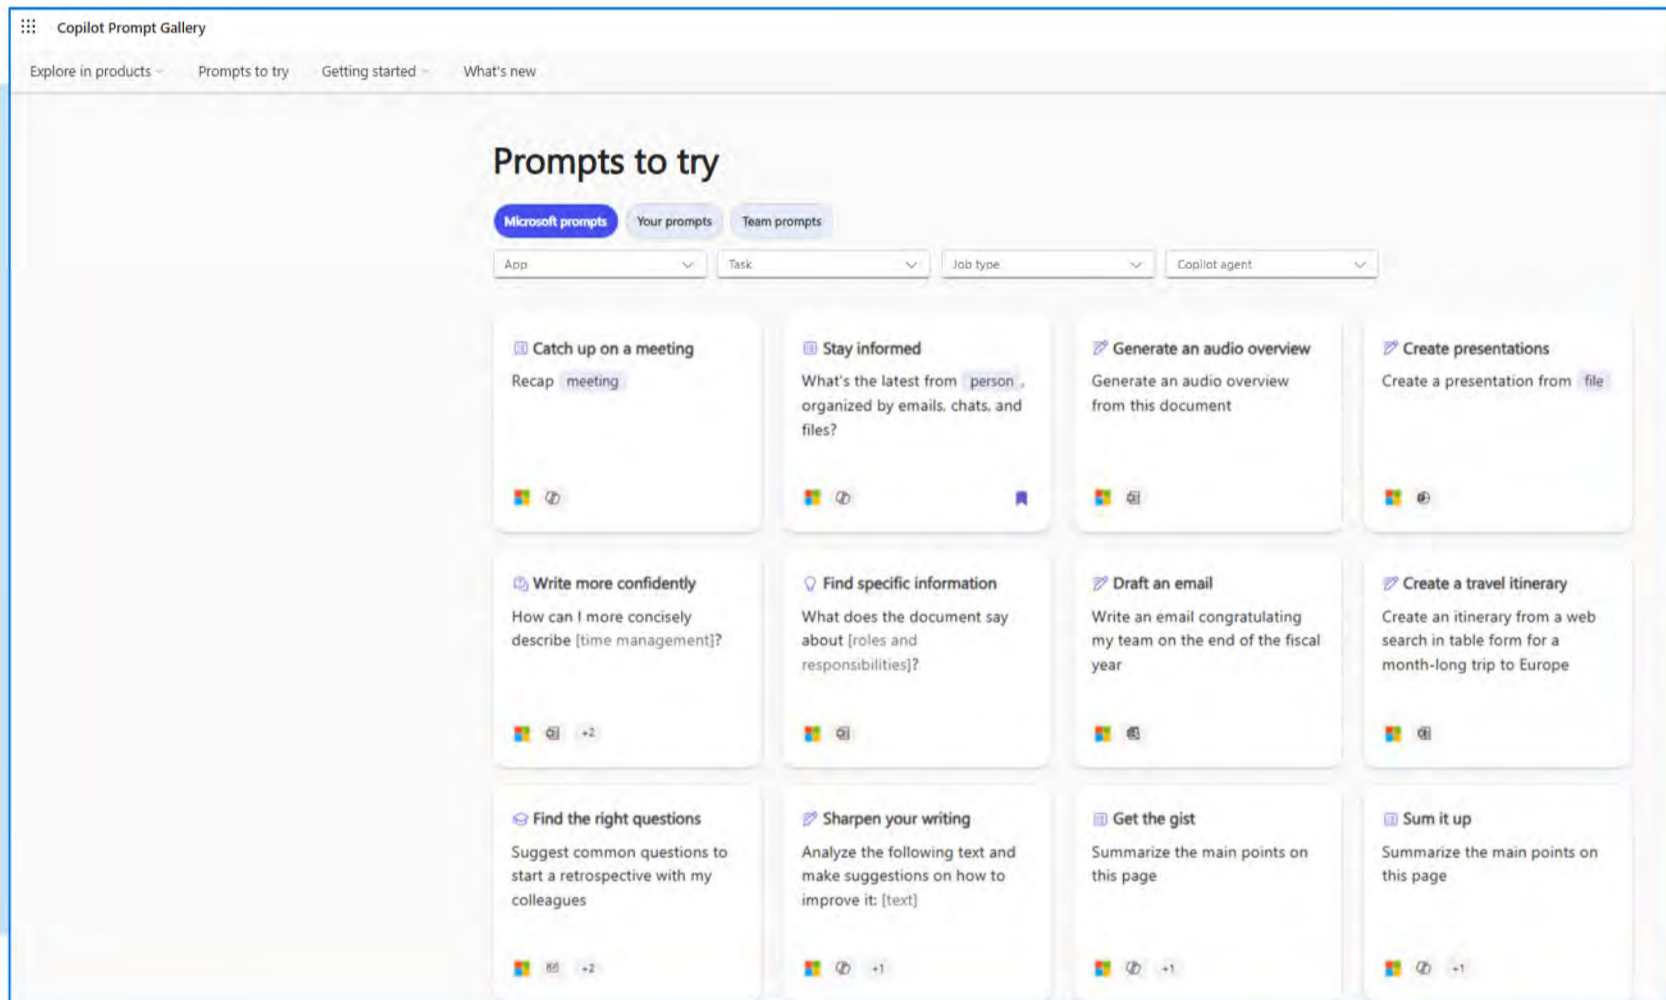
Copilot Prompt Gallery

Explore in products Prompts to try Getting started What's new

Prompts to try

Microsoft prompts Your prompts Team prompts

App Task Job type Copilot agent

Catch up on a meeting
Recap meeting

Stay informed
What's the latest from person, organized by emails, chats, and files?

Generate an audio overview
Generate an audio overview from this document

Create presentations
Create a presentation from file

Write more confidently
How can I more concisely describe [time management]?
+2

Find specific information
What does the document say about [roles and responsibilities]?

Draft an email
Write an email congratulating my team on the end of the fiscal year

Create a travel itinerary
Create an itinerary from a web search in table form for a month-long trip to Europe

Find the right questions
Suggest common questions to start a retrospective with my colleagues
+2

Sharpen your writing
Analyze the following text and make suggestions on how to improve it: [text]
+1

Get the gist
Summarize the main points on this page
+1

Sum it up
Summarize the main points on this page
+1